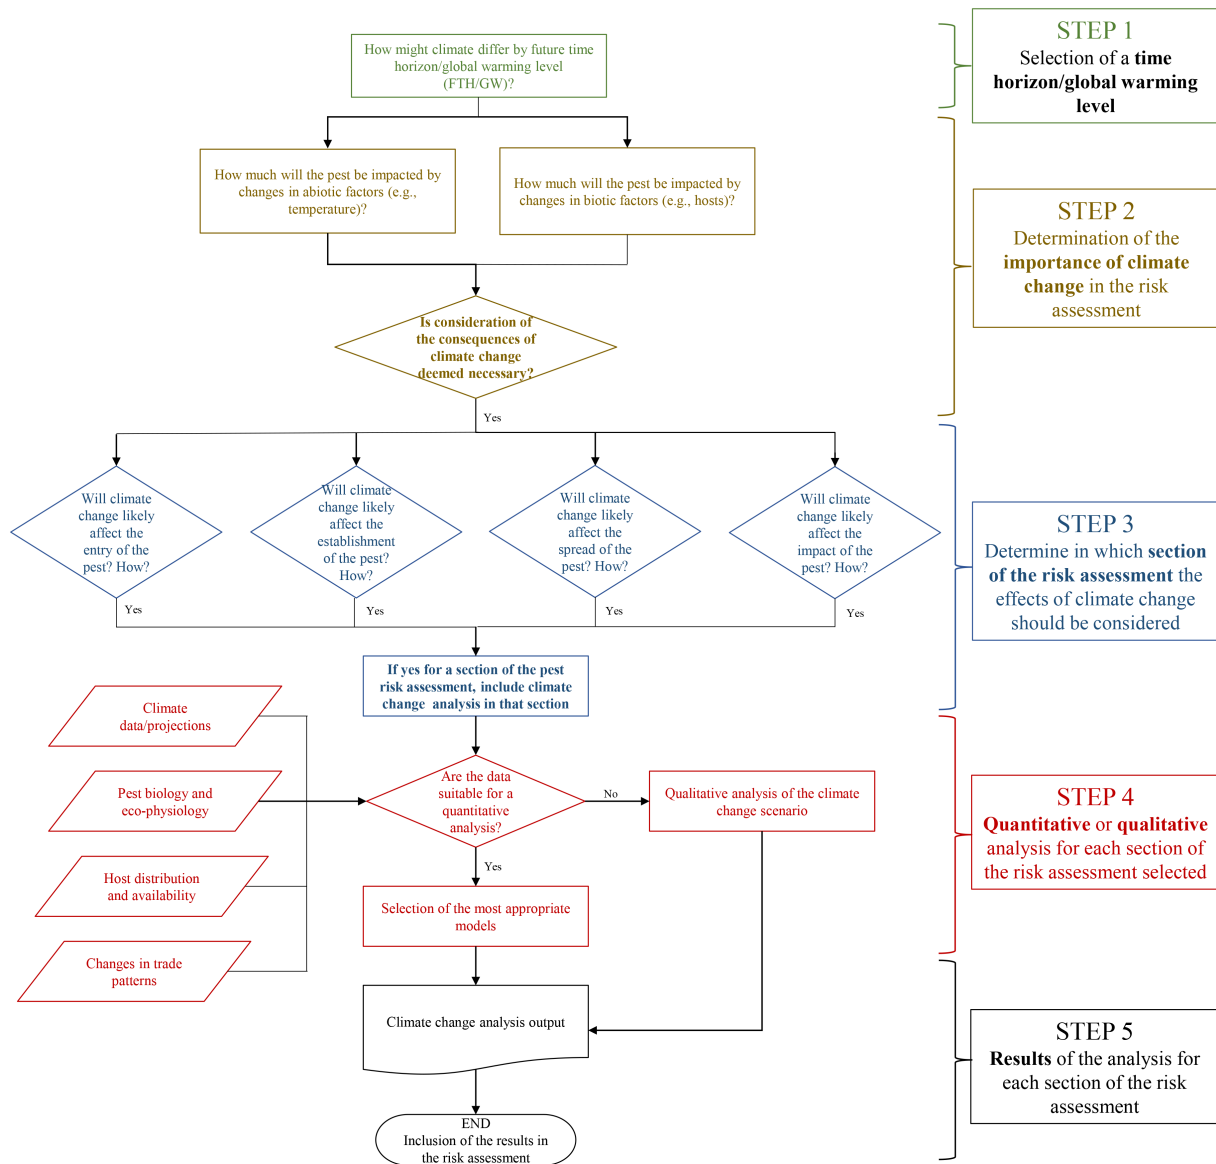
How might climate differ by future time horizon/global warming level (FTH/GW)?

How much will the pest be impacted by changes in abiotic factors (e.g., temperature)?

How much will the pest be impacted by changes in biotic factors (e.g., hosts)?

Is consideration of the consequences of climate change deemed necessary?

Yes

Will climate change likely affect the entry of the pest? How?

Will climate change likely affect the establishment of the pest? How?

Will climate change likely affect the spread of the pest? How?

Will climate change likely affect the impact of the pest? How?

Yes

Yes

Yes

Yes

If yes for a section of the pest risk assessment, include climate change analysis in that section

Climate data/projections

Pest biology and eco-physiology

Host distribution and availability

Changes in trade patterns

Are the data suitable for a quantitative analysis?

No

Qualitative analysis of the climate change scenario

Yes

Selection of the most appropriate models

Climate change analysis output

END
Inclusion of the results in the risk assessment

STEP 1
Selection of a **time horizon/global warming level**

STEP 2
Determination of the **importance of climate change** in the risk assessment

STEP 3
Determine in which **section of the risk assessment** the effects of climate change should be considered

STEP 4
**Quantitative** or **qualitative** analysis for each section of the risk assessment selected

STEP 5
**Results** of the analysis for each section of the risk assessment